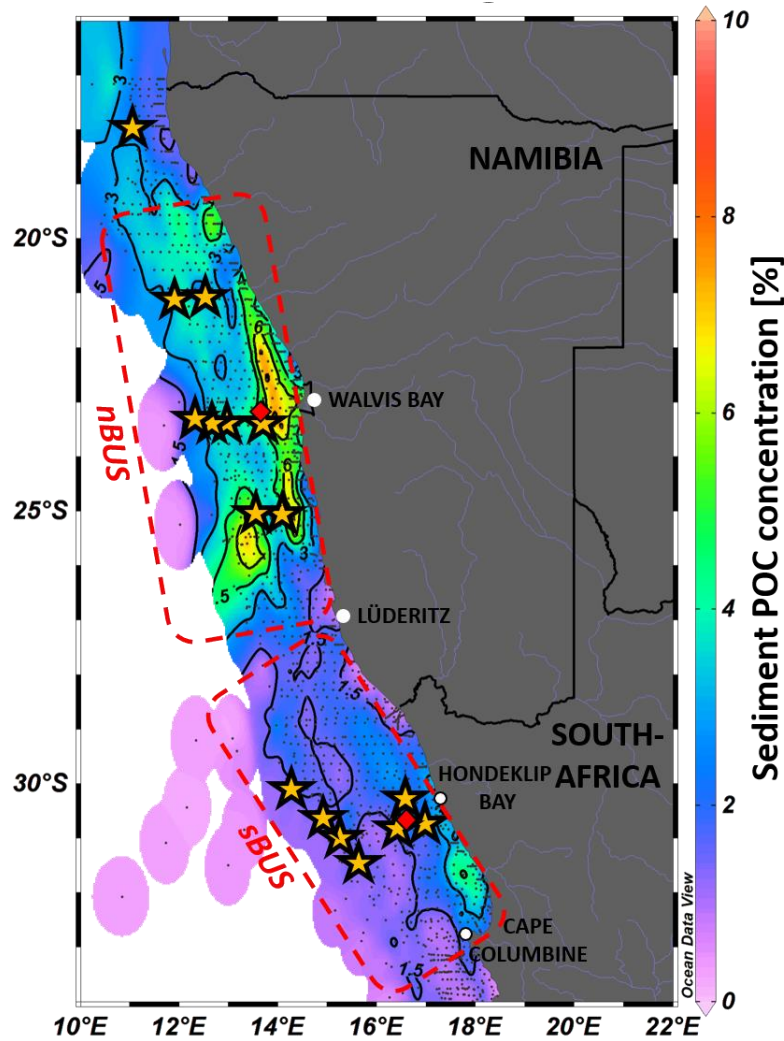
NAMIBIA

WALVIS BAY

LÜDERITZ

SOUTH-AFRICA

HONDEKLIP BAY

CAPE COLUMBINE

nBUS

sBUS

3
3
5
6
5
3
1.5
1.5

20°S
25°S
30°S

10°E
12°E
14°E
16°E
18°E
20°E
22°E

Ocean Data View

Sediment POC concentration [%]

10
8
6
4
2
0